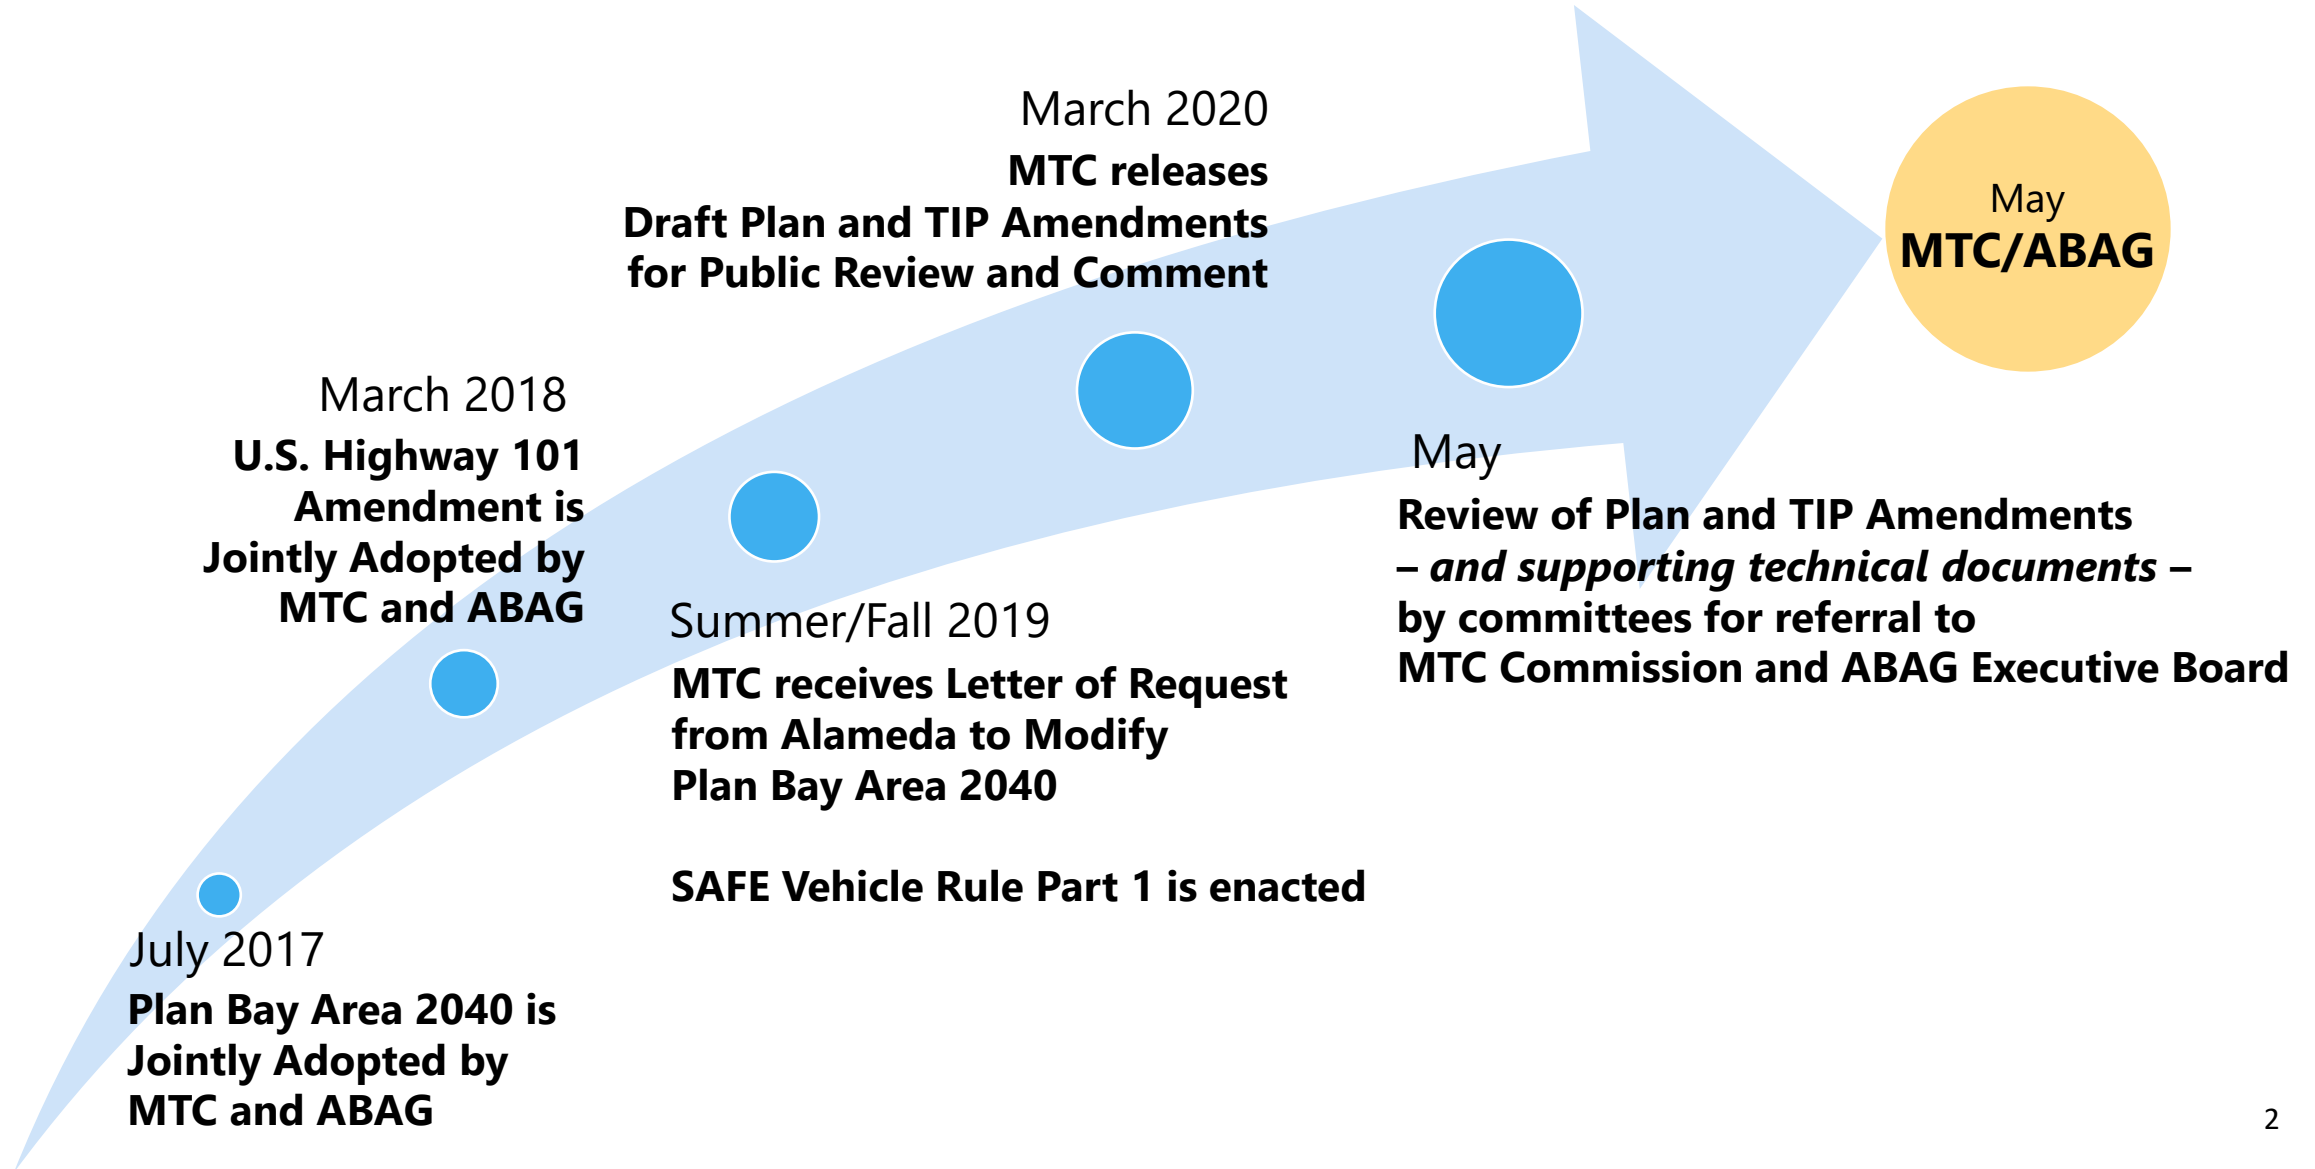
March 2020
MTC releases
Draft Plan and TIP Amendments
for Public Review and Comment

May
MTC/ABAG

March 2018
U.S. Highway 101 Amendment is Jointly Adopted by MTC and ABAG

May
Review of Plan and TIP Amendments – *and supporting technical documents* – by committees for referral to MTC Commission and ABAG Executive Board

Summer/Fall 2019
MTC receives Letter of Request from Alameda to Modify Plan Bay Area 2040

SAFE Vehicle Rule Part 1 is enacted

July 2017
Plan Bay Area 2040 is Jointly Adopted by MTC and ABAG

2